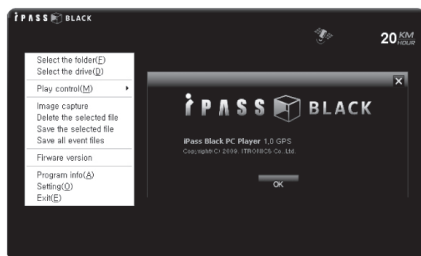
iPASS BLACK

20 $\frac{KM}{HOUR}$

Select the folder(F)
Select the drive(D)
Play control(M)
Image capture
Delete the selected file
Save the selected file
Save all event files
Firware version
Program info(A)
Setting(O)
Exit(E)

iPASS BLACK

iPass Black PC Player 1.0 GPS
Copyright© 2009. ITRONICS Co., Ltd.

OK